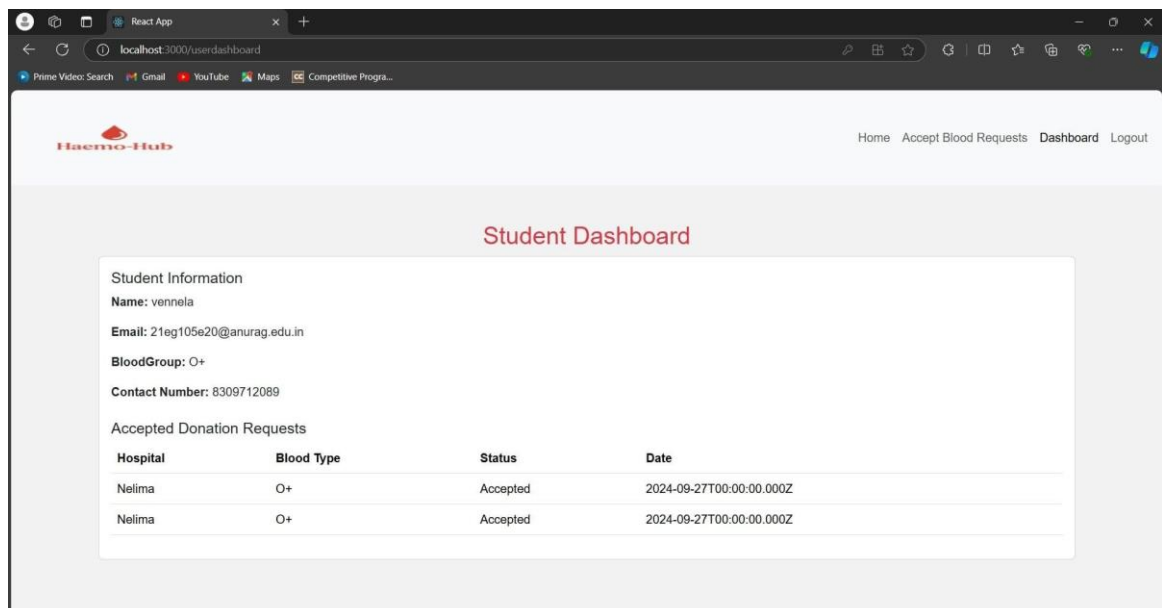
React App
localhost:3000/userdashboard
Prime Video: Search Gmail YouTube Maps Competitive Progra...

Haemo-Hub

Home Accept Blood Requests Dashboard Logout

Student Dashboard

Student Information

**Name:** vennela

**Email:** 21eg105e20@anurag.edu.in

**BloodGroup:** O+

**Contact Number:** 8309712089

Accepted Donation Requests

| Hospital | Blood Type | Status | Date |
|---|---|---|---|
| Nelima | O+ | Accepted | 2024-09-27T00:00:00.000Z |
| Nelima | O+ | Accepted | 2024-09-27T00:00:00.000Z |